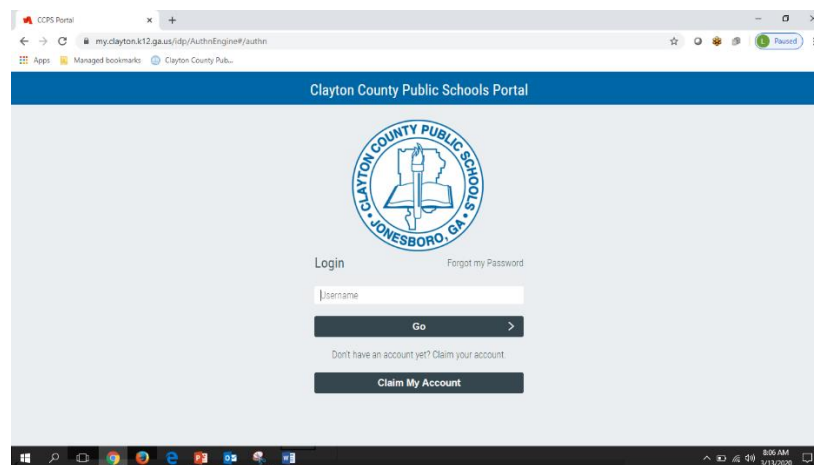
CCPS Portal
×
+
my.clayton.k12.ga.us/idp/AuthnEngine#/authn
Paused
Apps
Managed bookmarks
Clayton County Pub...

Clayton County Public Schools Portal

CLAYTON COUNTY PUBLIC SCHOOLS
JONESBORO, GA

Login
Forgot my Password

Username

Go

Don't have an account yet? Claim your account.

Claim My Account

8:06 AM
3/13/2020